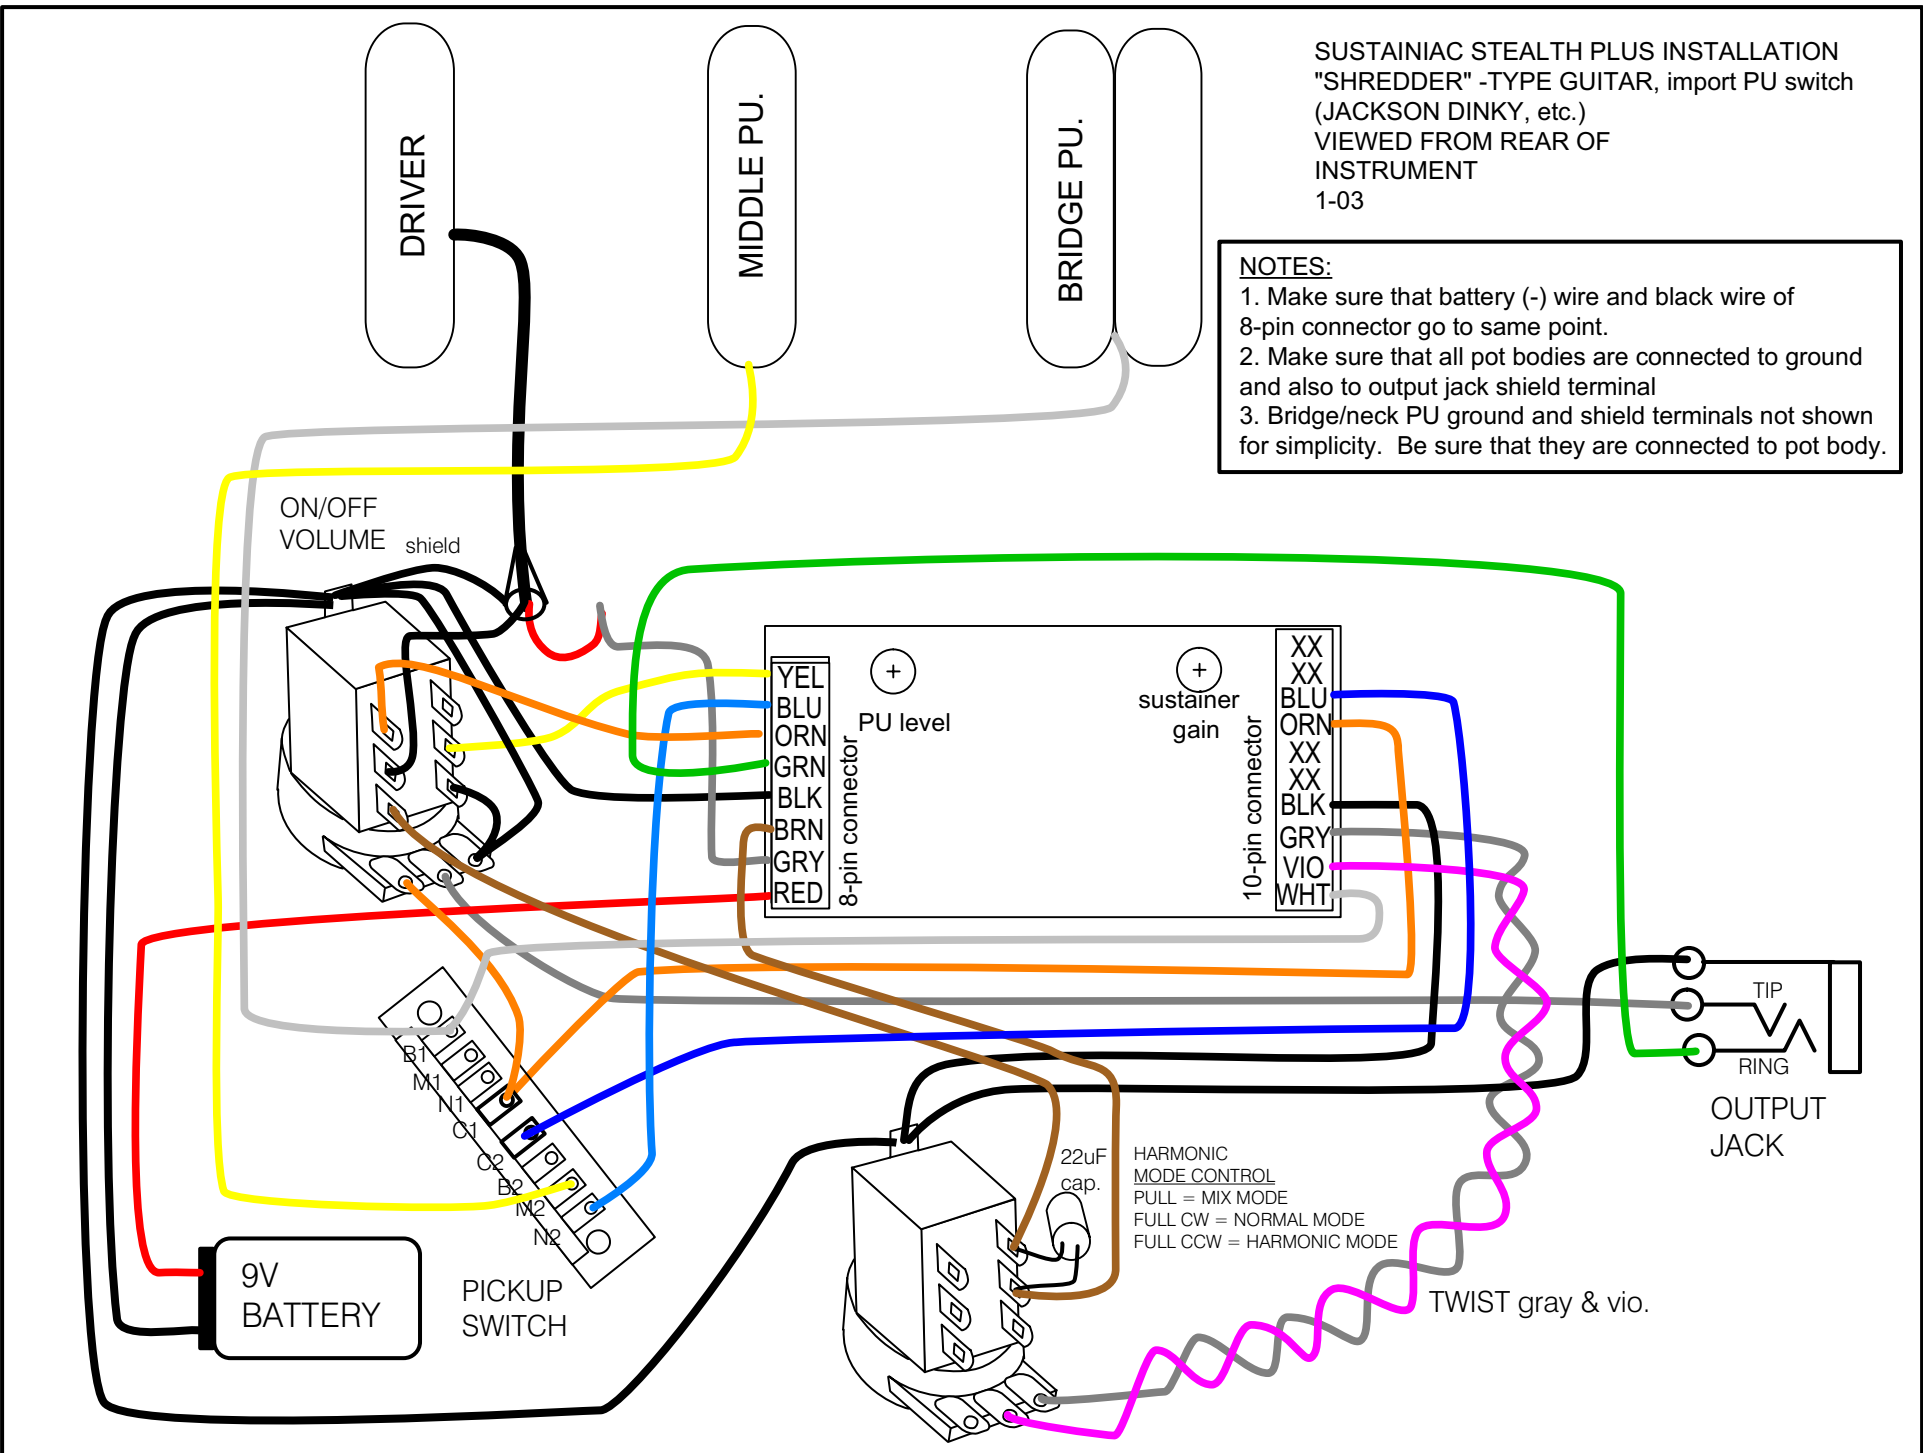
DRIVER

MIDDLE PU.

BRIDGE PU.

SUSTAINIAC STEALTH PLUS INSTALLATION
"SHREDDER" -TYPE GUITAR, import PU switch
(JACKSON DINKY, etc.)
VIEWED FROM REAR OF
INSTRUMENT
1-03

NOTES:
1. Make sure that battery (-) wire and black wire of 8-pin connector go to same point.
2. Make sure that all pot bodies are connected to ground and also to output jack shield terminal
3. Bridge/neck PU ground and shield terminals not shown for simplicity. Be sure that they are connected to pot body.

ON/OFF
VOLUME

shield

YEL
BLU
ORN
GRN
BLK
BRN
GRY
RED

8-pin connector

PU level

sustainer
gain

10-pin connector

XX
XX
BLU
ORN
XX
XX
BLK
GRY
VIO
WHT

TIP

RING

OUTPUT
JACK

B1
M1
N1
C1
C2
B2
M2
N2

22uF
cap.

HARMONIC
MODE CONTROL
PULL = MIX MODE
FULL CW = NORMAL MODE
FULL CCW = HARMONIC MODE

9V
BATTERY

PICKUP
SWITCH

TWIST gray & vio.